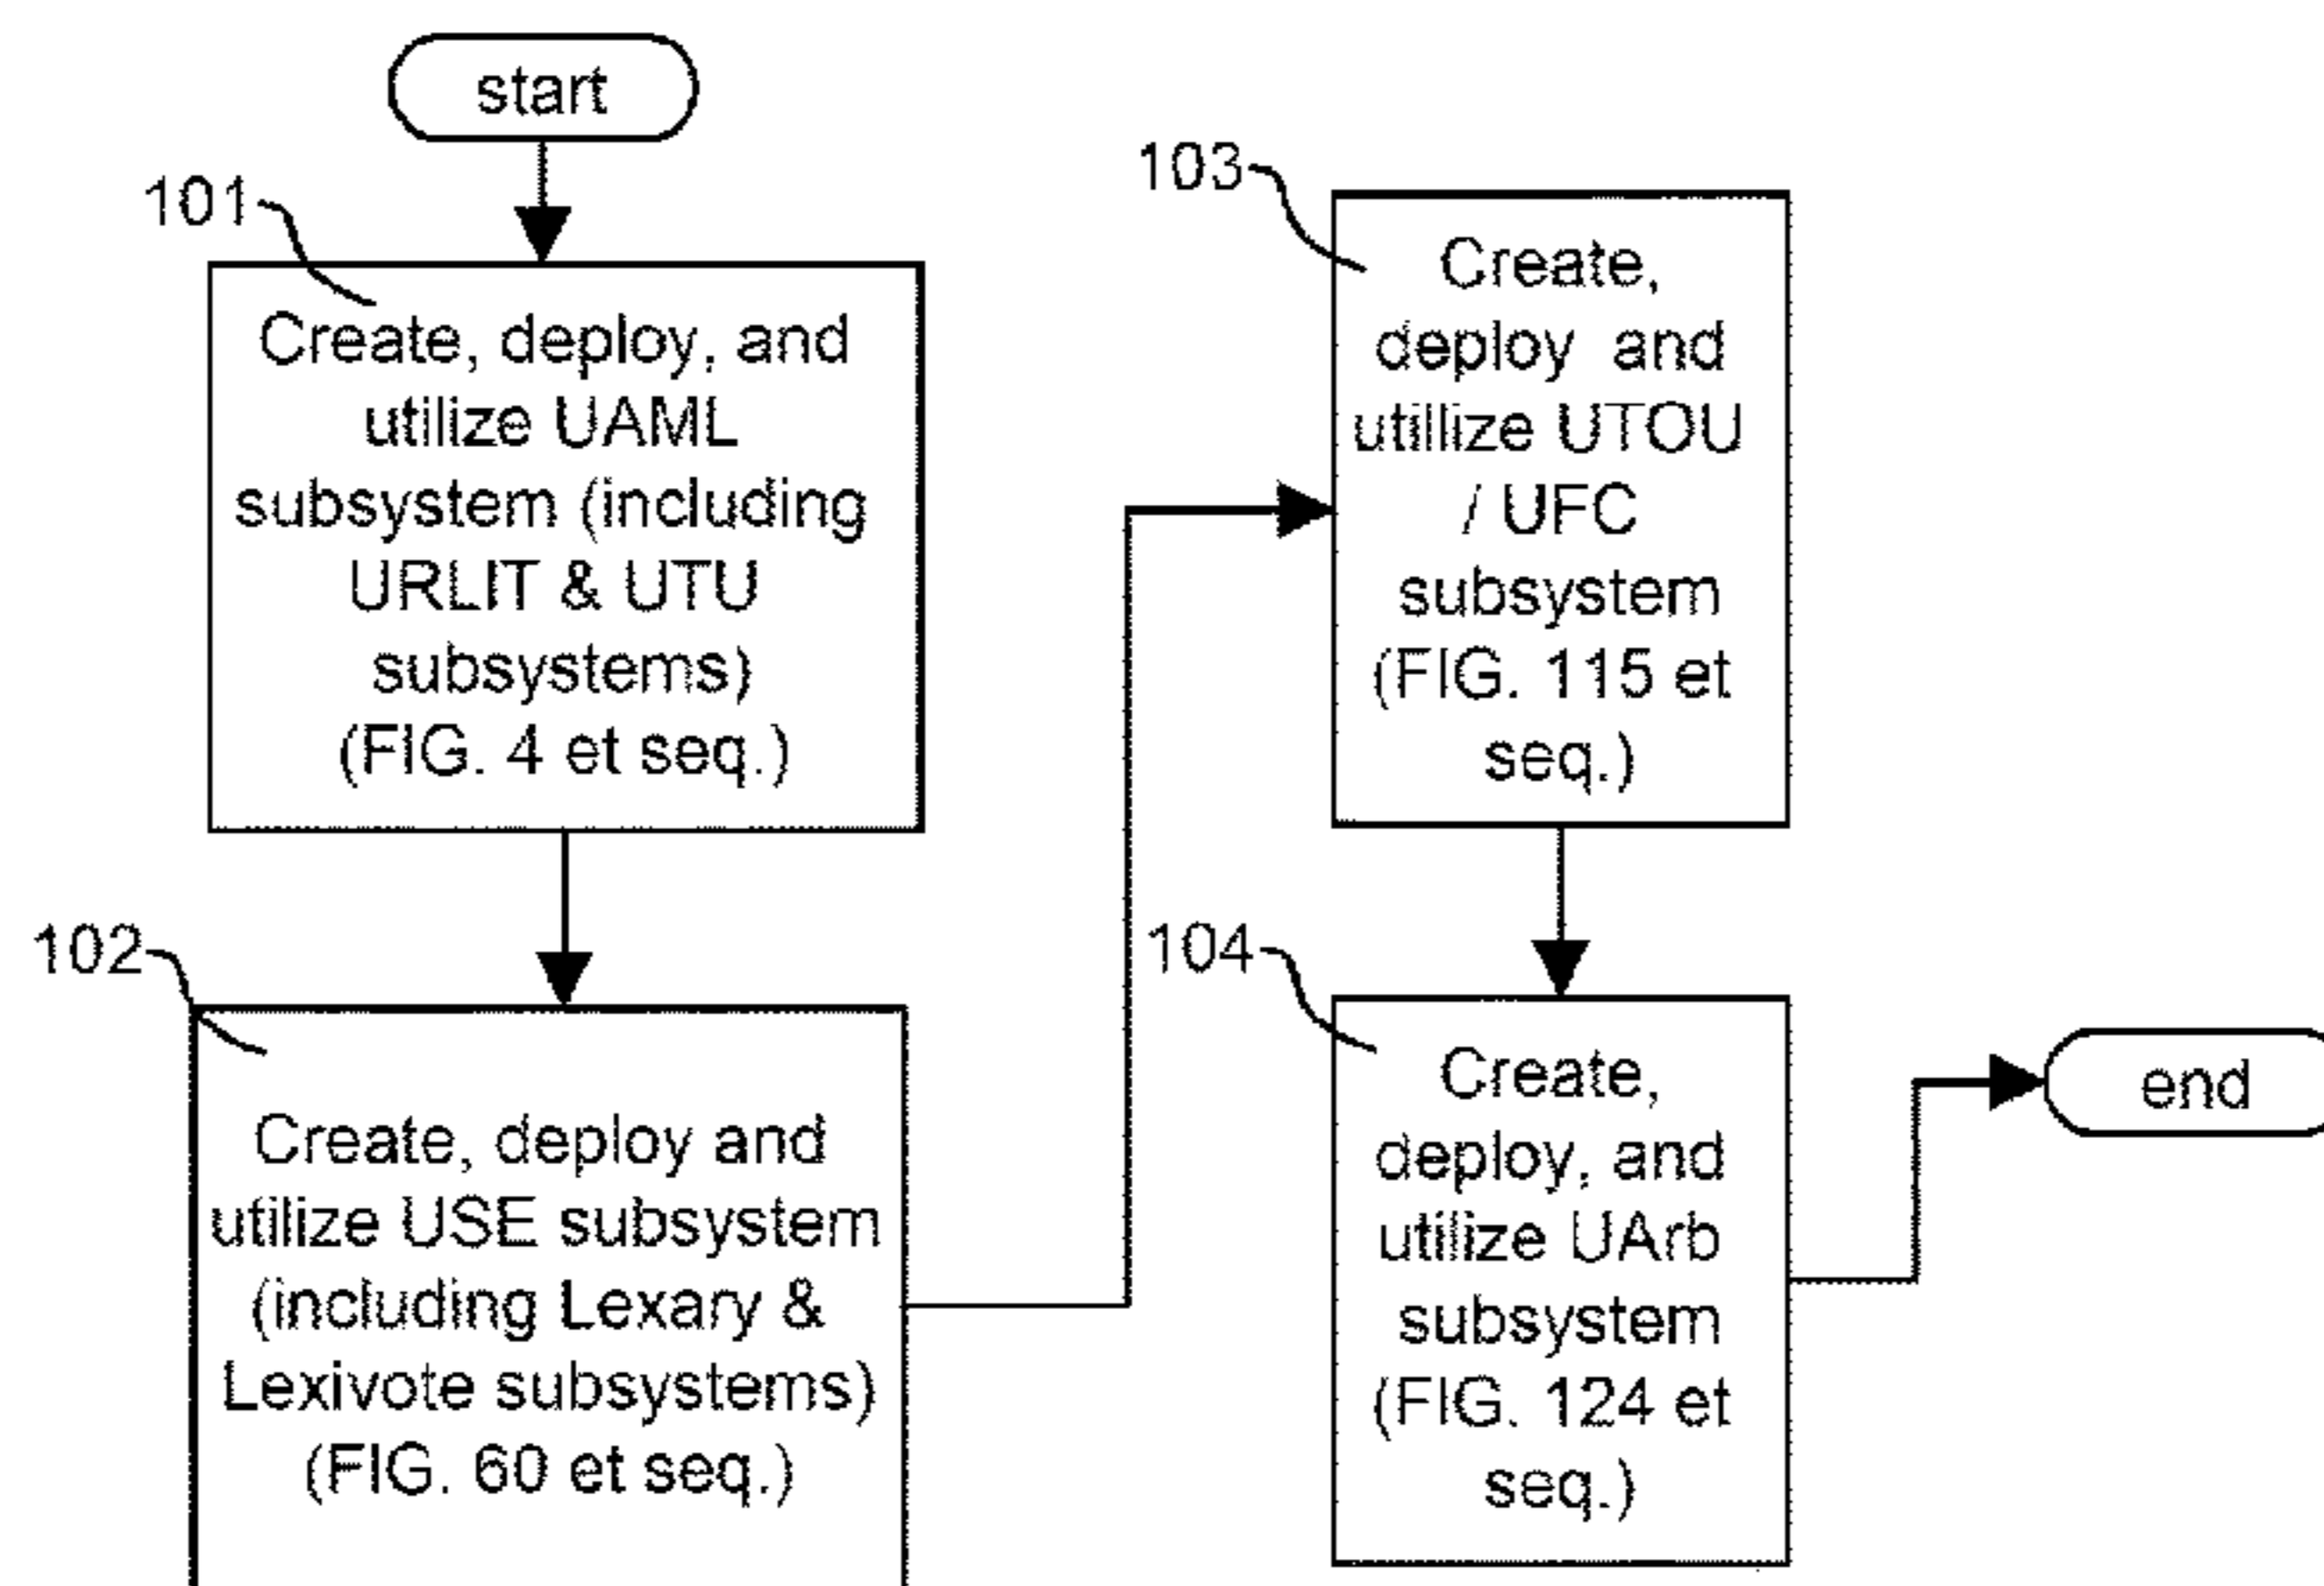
start

101

Create, deploy, and utilize UAML subsystem (including URLIT & UTU subsystems) (FIG. 4 et seq.)

102

Create, deploy and utilize USE subsystem (including Lexary & Lexivote subsystems) (FIG. 60 et seq.)

103

Create, deploy and utilize UTOU / UFC subsystem (FIG. 115 et seq.)

104

Create, deploy, and utilize UArb subsystem (FIG. 124 et seq.)

end